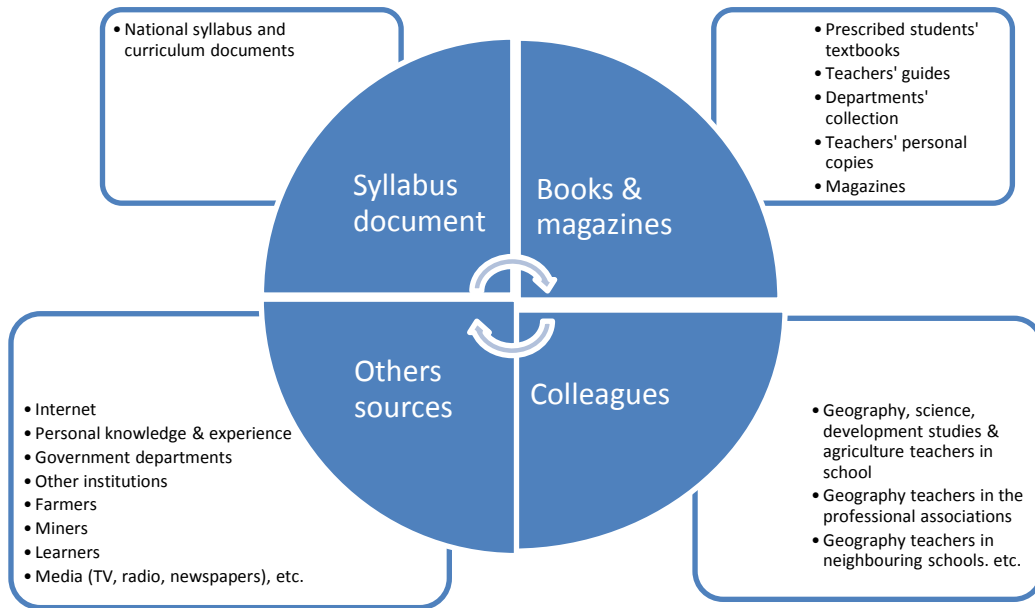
• National syllabus and curriculum documents

Syllabus document

Books & magazines

• Prescribed students' textbooks
• Teachers' guides
• Departments' collection
• Teachers' personal copies
• Magazines

Others sources

Colleagues

• Internet
• Personal knowledge & experience
• Government departments
• Other institutions
• Farmers
• Miners
• Learners
• Media (TV, radio, newspapers), etc.

• Geography, science, development studies & agriculture teachers in school
• Geography teachers in the professional associations
• Geography teachers in neighbouring schools. etc.